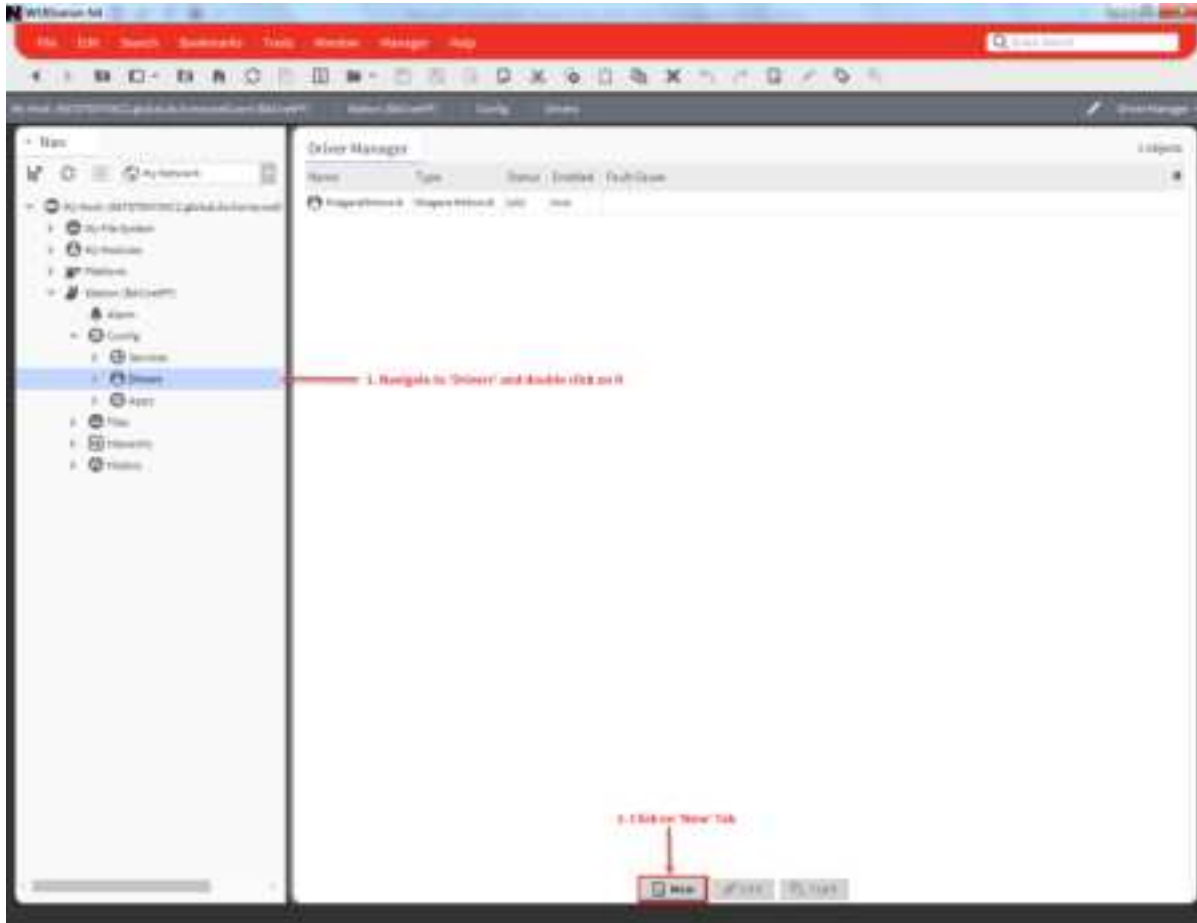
WEBStation N4

File Edit Search Bookmarks Tools Window Manager Help

Q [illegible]

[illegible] Station (BACnetPF) Config Drivers

Driver Manager

Nav

My Network

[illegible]
My File System
My Modules
Platform
Station (BACnetPF)
Alarm
Config
Services
Drivers
Apps
Files
Hierarchy
History

Driver Manager

1 objects

| Name | Type | Status | Enabled | Fault Cause |
|---|---|---|---|---|
| NiagaraNetwork | Niagara Network | {ok} | true | |

1. Navigate to 'Drivers' and double click on it

2. Click on 'New' Tab

New Edit Find